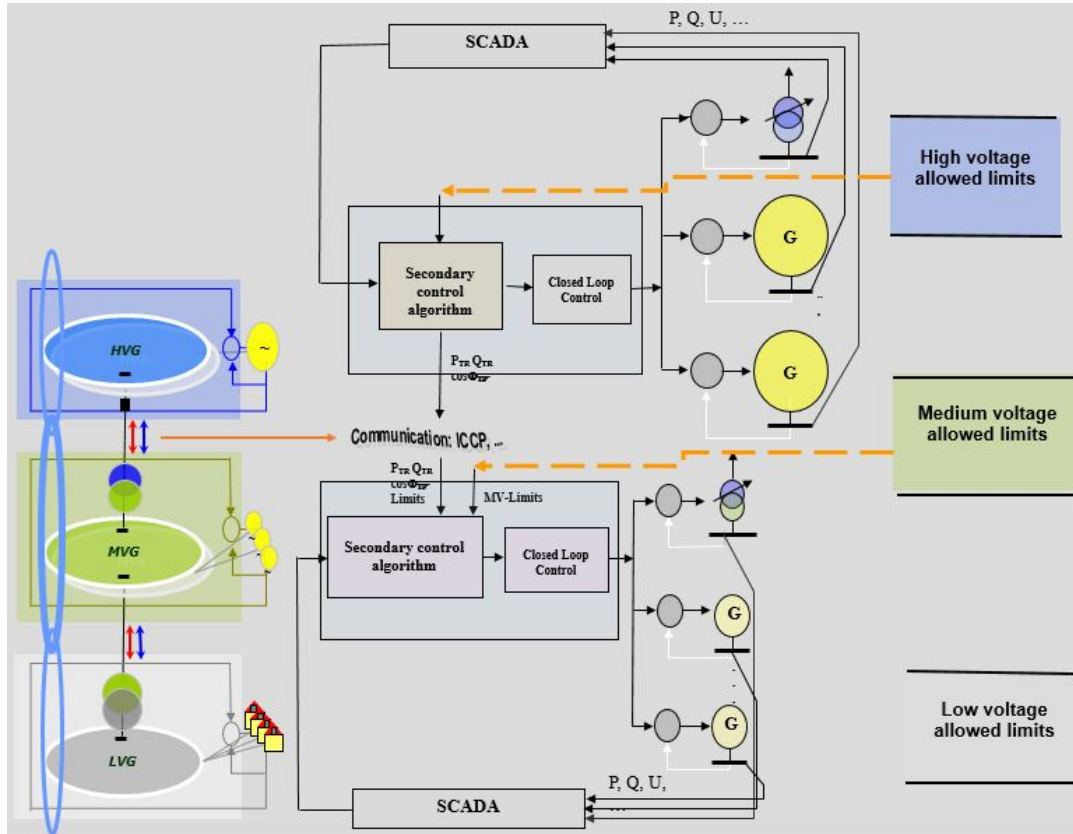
P, Q, U, …

SCADA

High voltage allowed limits

Secondary control algorithm

Closed Loop Control

G

G

HVG

~

$P_{TR}$ $Q_{TR}$ $\cos\Phi_{TP}$

Communication: ICCP, …

Medium voltage allowed limits

$P_{TR}$ $Q_{TR}$ $\cos\Phi_{TP}$ Limits

MV-Limits

MVG

Secondary control algorithm

Closed Loop Control

G

G

LVG

Low voltage allowed limits

P, Q, U, …

SCADA